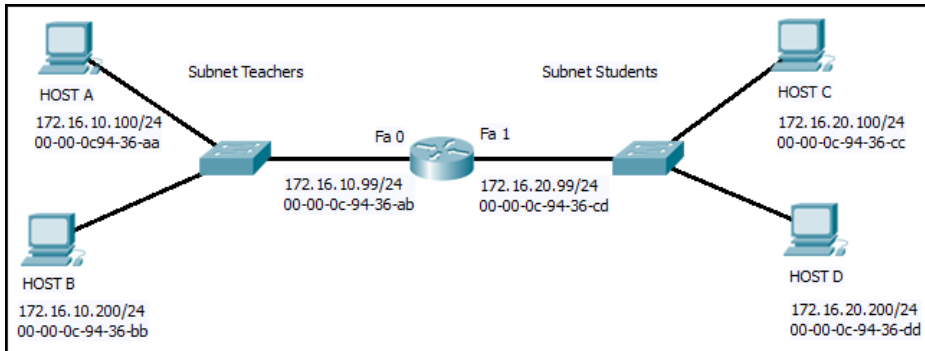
HOST A
172.16.10.100/24
00-00-0c94-36-aa

Subnet Teachers

Subnet Students

HOST C
172.16.20.100/24
00-00-0c-94-36-cc

Fa 0

Fa 1

172.16.10.99/24
00-00-0c-94-36-ab

172.16.20.99/24
00-00-0c-94-36-cd

HOST B
172.16.10.200/24
00-00-0c-94-36-bb

HOST D
172.16.20.200/24
00-00-0c-94-36-dd